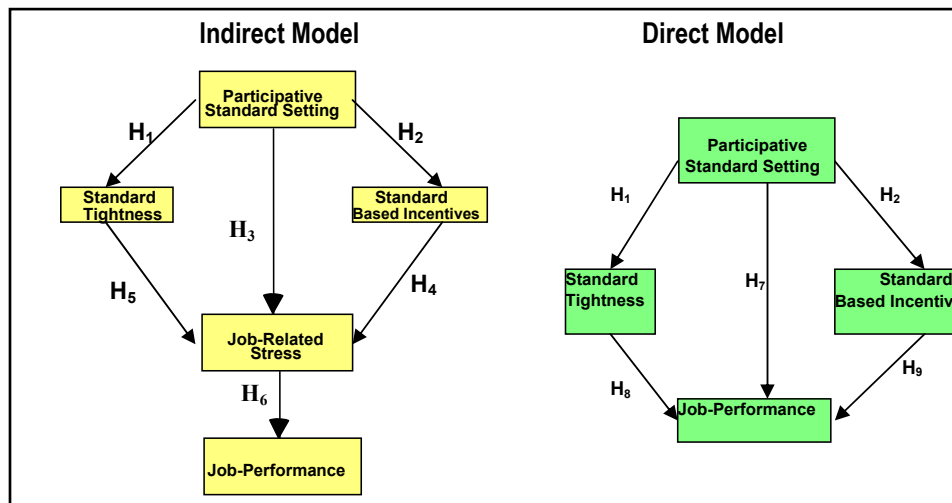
Indirect Model

Participative Standard Setting

$H_1$

$H_2$

Standard Tightness

Standard Based Incentives

$H_3$

$H_5$

$H_4$

Job-Related Stress

$H_6$

Job-Performance

Direct Model

Participative Standard Setting

$H_1$

$H_2$

Standard Tightness

$H_7$

Standard Based Incentiv

$H_8$

$H_9$

Job-Performance